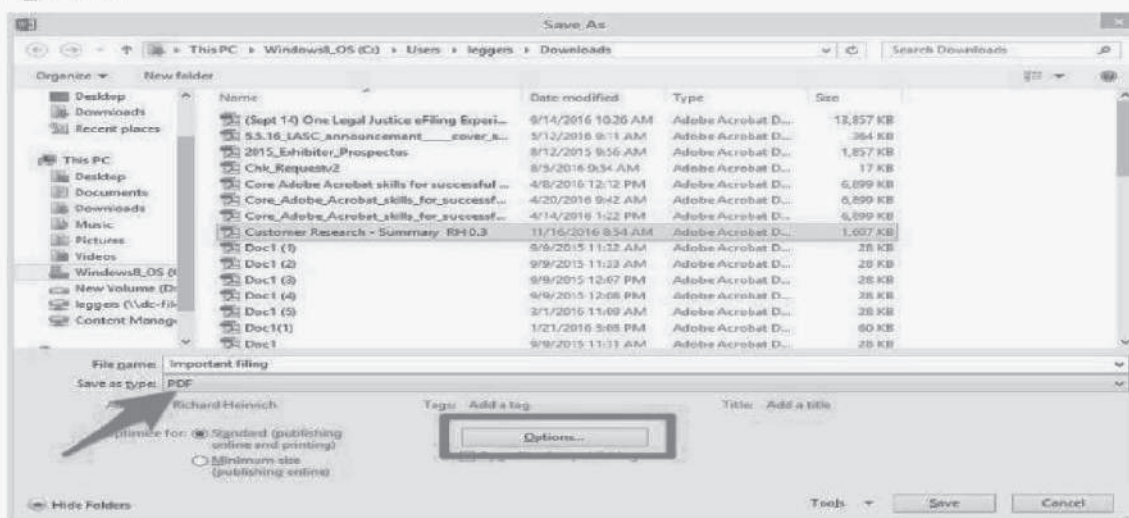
Save As

This PC › Windows8_OS (C:) › Users › leggers › Downloads

Search Downloads

Organize ▾ New folder

Desktop
Downloads
Recent places

This PC
Desktop
Documents
Downloads
Music
Pictures
Videos
Windows8_OS (C
New Volume (D
leggers (\\dc-fil
Content Manag

| Name | Date modified | Type | Size |
|---|---|---|---|
| (Sept 14) One Legal Justice eFiling Experi... | 9/14/2016 10:26 AM | Adobe Acrobat D... | 13,857 KB |
| 5.5.16_LASC_announcement____cover_s... | 5/12/2016 9:11 AM | Adobe Acrobat D... | 364 KB |
| 2015_Exhibitor_Prospectus | 8/12/2015 9:56 AM | Adobe Acrobat D... | 1,857 KB |
| Chk_Request2 | 8/5/2016 9:34 AM | Adobe Acrobat D... | 17 KB |
| Core Adobe Acrobat skills for successful ... | 4/8/2016 12:12 PM | Adobe Acrobat D... | 6,899 KB |
| Core_Adobe_Acrobat_skills_for_successf... | 4/20/2016 9:42 AM | Adobe Acrobat D... | 6,899 KB |
| Core_Adobe_Acrobat_skills_for_successf... | 4/14/2016 1:22 PM | Adobe Acrobat D... | 6,899 KB |
| Customer Research - Summary RH 0.3 | 11/16/2016 8:54 AM | Adobe Acrobat D... | 1,607 KB |
| Doc1 (1) | 8/6/2015 11:32 AM | Adobe Acrobat D... | 28 KB |
| Doc1 (2) | 9/9/2015 11:23 AM | Adobe Acrobat D... | 28 KB |
| Doc1 (3) | 9/9/2015 12:07 PM | Adobe Acrobat D... | 28 KB |
| Doc1 (4) | 9/9/2015 12:08 PM | Adobe Acrobat D... | 28 KB |
| Doc1 (5) | 3/1/2016 11:09 AM | Adobe Acrobat D... | 28 KB |
| Doc1(1) | 1/21/2016 5:05 PM | Adobe Acrobat D... | 60 KB |
| Doc1 | 9/9/2015 11:11 AM | Adobe Acrobat D... | 28 KB |

File name: Important filing
Save as type: PDF

Authors: Richard Heinrich    Tags: Add a tag    Title: Add a title

Optimize for: Standard (publishing online and printing)
Minimum size (publishing online)

Options...

Hide Folders    Tools ▾    Save    Cancel